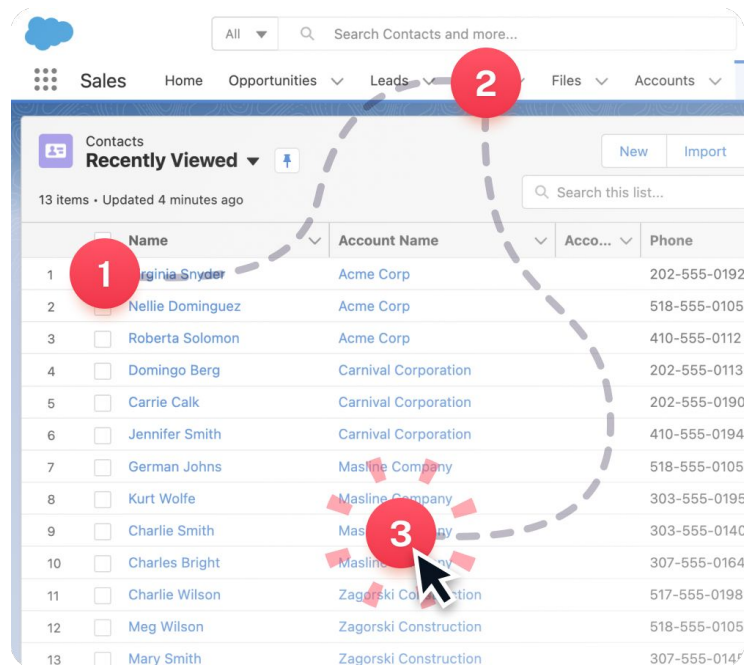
All

Search Contacts and more...

Sales Home Opportunities Leads Files Accounts

2

Contacts
Recently Viewed

New Import

13 items • Updated 4 minutes ago

Search this list...

| | Name | Account Name | Acco... | Phone |
|---|---|---|---|---|
| 1 | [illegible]ginia Snyder | Acme Corp | | 202-555-0192 |
| 2 | Nellie Dominguez | Acme Corp | | 518-555-0105 |
| 3 | Roberta Solomon | Acme Corp | | 410-555-0112 |
| 4 | Domingo Berg | Carnival Corporation | | 202-555-0113 |
| 5 | Carrie Calk | Carnival Corporation | | 202-555-0190 |
| 6 | Jennifer Smith | Carnival Corporation | | 410-555-0194 |
| 7 | German Johns | Masline Company | | 518-555-0105 |
| 8 | Kurt Wolfe | Masline Company | | 303-555-0195 |
| 9 | Charlie Smith | Mas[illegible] | | 303-555-0140 |
| 10 | Charles Bright | Masline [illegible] | | 307-555-0164 |
| 11 | Charlie Wilson | Zagorski Co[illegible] | | 517-555-0198 |
| 12 | Meg Wilson | Zagorski Construction | | 518-555-0105 |
| 13 | Mary Smith | Zagorski Construction | | 307-555-014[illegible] |

1

3